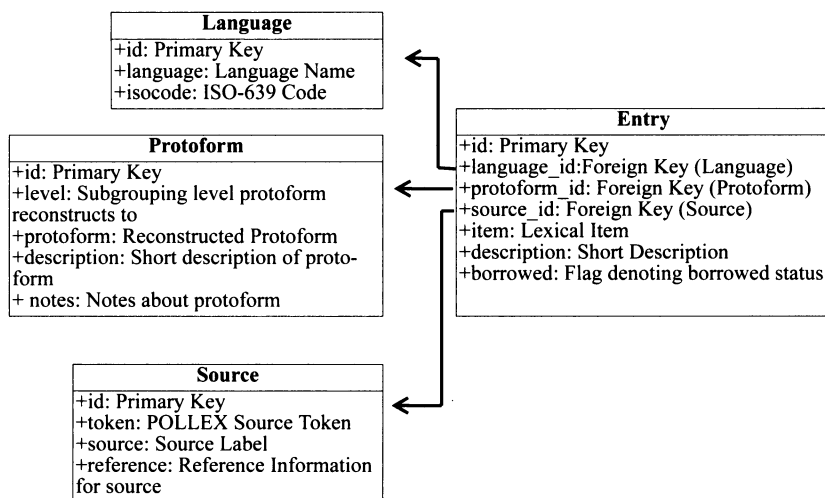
Language
+id: Primary Key
+language: Language Name
+isocode: ISO-639 Code

Protoform
+id: Primary Key
+level: Subgrouping level protoform reconstructs to
+protoform: Reconstructed Protoform
+description: Short description of protoform
+ notes: Notes about protoform

Entry
+id: Primary Key
+language_id:Foreign Key (Language)
+protoform_id: Foreign Key (Protoform)
+source_id: Foreign Key (Source)
+item: Lexical Item
+description: Short Description
+borrowed: Flag denoting borrowed status

Source
+id: Primary Key
+token: POLLEX Source Token
+source: Source Label
+reference: Reference Information for source